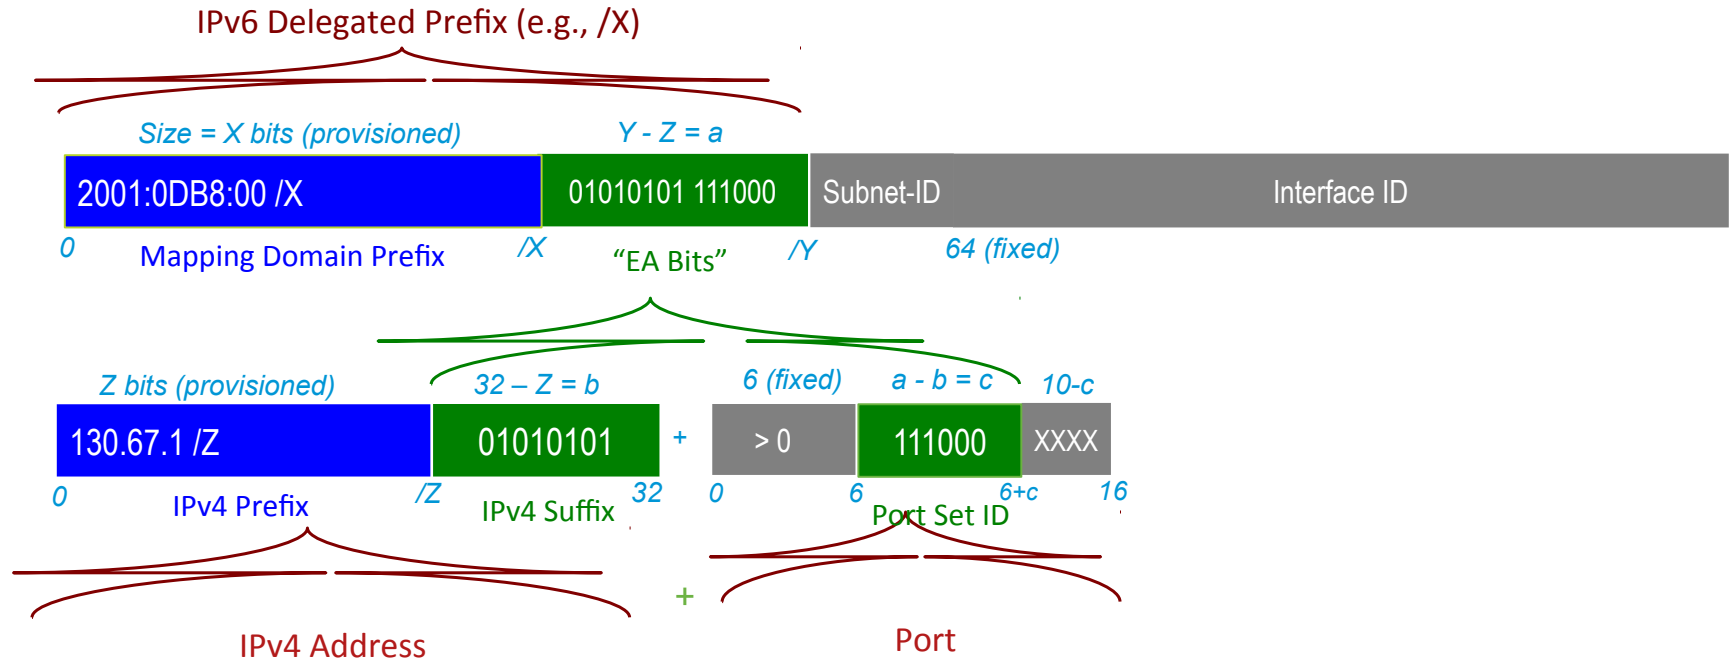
IPv6 Delegated Prefix (e.g., /X)

Size = X bits (provisioned)

Y - Z = a

2001:0DB8:00 /X

01010101 111000

Subnet-ID

Interface ID

0

Mapping Domain Prefix

/X

“EA Bits”

/Y

64 (fixed)

Z bits (provisioned)

32 – Z = b

6 (fixed)

a - b = c

10-c

130.67.1 /Z

01010101

+

> 0

111000

XXXX

0

IPv4 Prefix

/Z

IPv4 Suffix

32

0

6

6+c

16

Port Set ID

+

IPv4 Address

Port